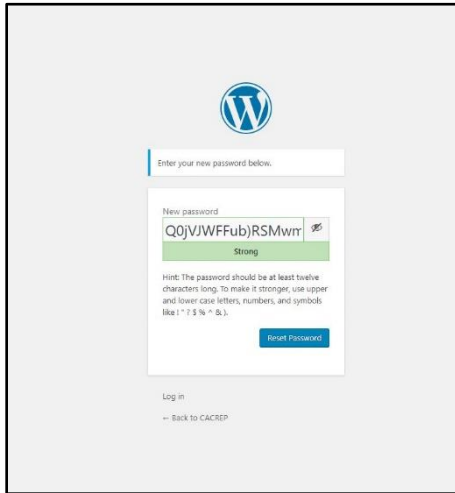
Enter your new password below.

New password

Q0jVJWFFub)RSMwm

Strong

Hint: The password should be at least twelve characters long. To make it stronger, use upper and lower case letters, numbers, and symbols like ! " ? $ % ^ & ).

Reset Password

Log in

← Back to CACREP